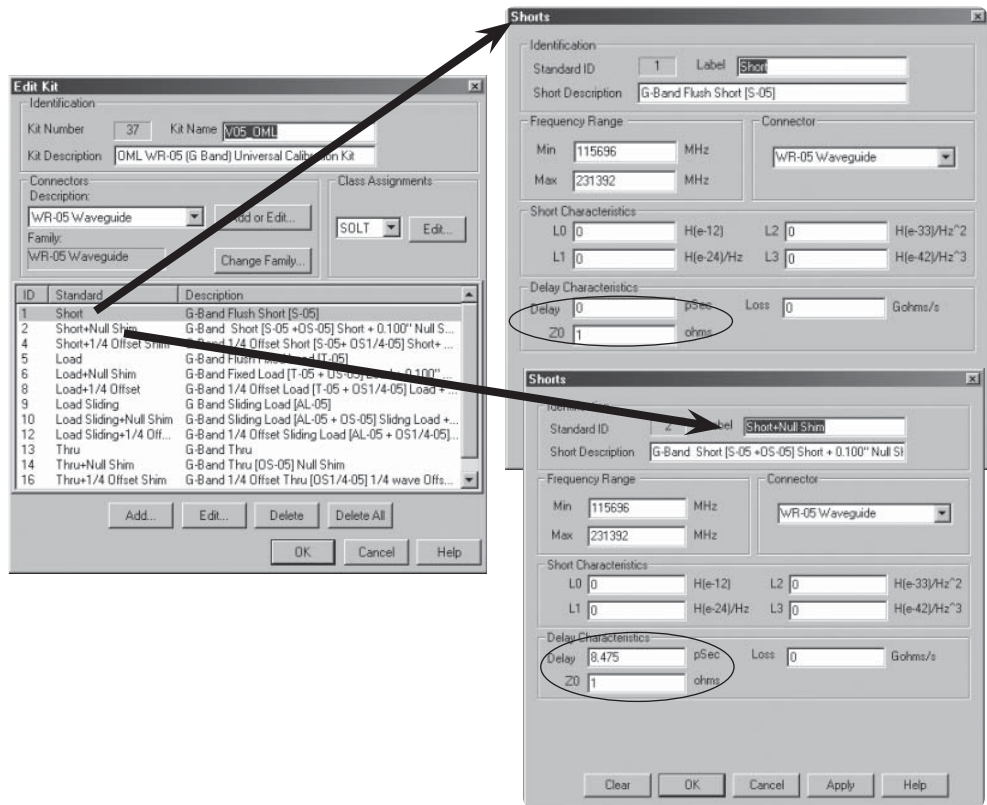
Edit Kit

Identification

Kit Number 37 Kit Name V05_OML

Kit Description OML WR-05 (G Band) Universal Calibration Kit

Connectors

Description:

WR-05 Waveguide

Add or Edit...

Family:

WR-05 Waveguide

Change Family...

Class Assignments

SOLT

Edit...

| ID | Standard | Description |
|---|---|---|
| 1 | Short | G-Band Flush Short [S-05] |
| 2 | Short+Null Shim | G-Band Short [S-05 +OS-05] Short + 0.100" Null S... |
| 4 | Short+1/4 Offset Shim | G-Band 1/4 Offset Short [S-05+ OS1/4-05] Short+ ... |
| 5 | Load | G-Band Flush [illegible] [T-05] |
| 6 | Load+Null Shim | G-Band Fixed Load [T-05 + OS-05] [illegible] 0.100" ... |
| 8 | Load+1/4 Offset | G-Band 1/4 Offset Load [T-05 + OS1/4-05] Load + ... |
| 9 | Load Sliding | G Band Sliding Load [AL-05] |
| 10 | Load Sliding+Null Shim | G-Band Sliding Load [AL-05 + OS-05] Slidng Load +... |
| 12 | Load Sliding+1/4 Off... | G-Band 1/4 Offset Sliding Load [AL-05 + OS1/4-05]... |
| 13 | Thru | G-Band Thru |
| 14 | Thru+Null Shim | G-Band Thru [OS-05] Null Shim |
| 16 | Thru+1/4 Offset Shim | G-Band 1/4 Offset Thru [OS1/4-05] 1/4 wave Offs... |

Add... Edit... Delete Delete All

OK Cancel Help

Shorts

Identification

Standard ID 1 Label Short

Short Description G-Band Flush Short [S-05]

Frequency Range

Min 115696 MHz

Max 231392 MHz

Connector

WR-05 Waveguide

Short Characteristics

L0 0 H(e-12) L2 0 H(e-33)/Hz^2

L1 0 H(e-24)/Hz L3 0 H(e-42)/Hz^3

Delay Characteristics

Delay 0 pSec Loss 0 Gohms/s

Z0 1 ohms

Shorts

Identification

Standard ID 2 Label Short+Null Shim

Short Description G-Band Short [S-05 +OS-05] Short + 0.100" Null Sh

Frequency Range

Min 115696 MHz

Max 231392 MHz

Connector

WR-05 Waveguide

Short Characteristics

L0 0 H(e-12) L2 0 H(e-33)/Hz^2

L1 0 H(e-24)/Hz L3 0 H(e-42)/Hz^3

Delay Characteristics

Delay 8.475 pSec Loss 0 Gohms/s

Z0 1 ohms

Clear OK Cancel Apply Help